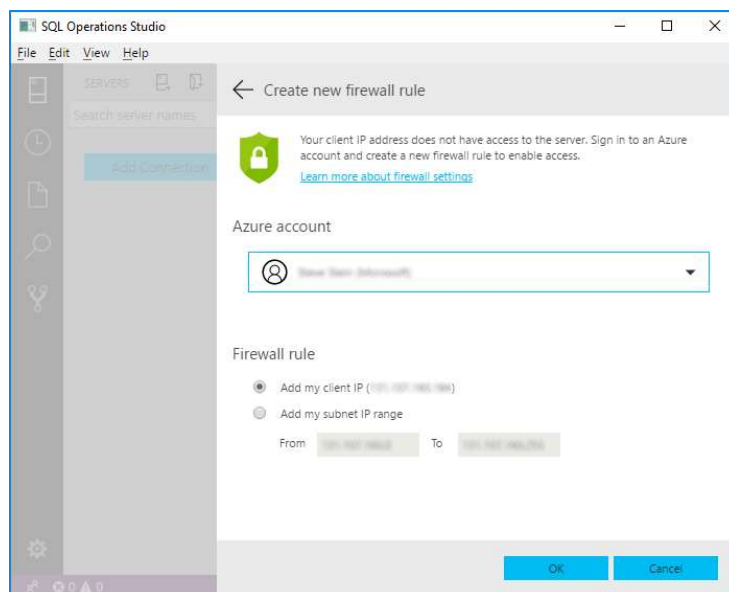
SQL Operations Studio

File Edit View Help

SERVERS

Search server names

Add Connection

← Create new firewall rule

Your client IP address does not have access to the server. Sign in to an Azure account and create a new firewall rule to enable access.

Learn more about firewall settings

Azure account

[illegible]

Firewall rule

Add my client IP ([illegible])

Add my subnet IP range

From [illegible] To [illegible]

OK Cancel

0 0